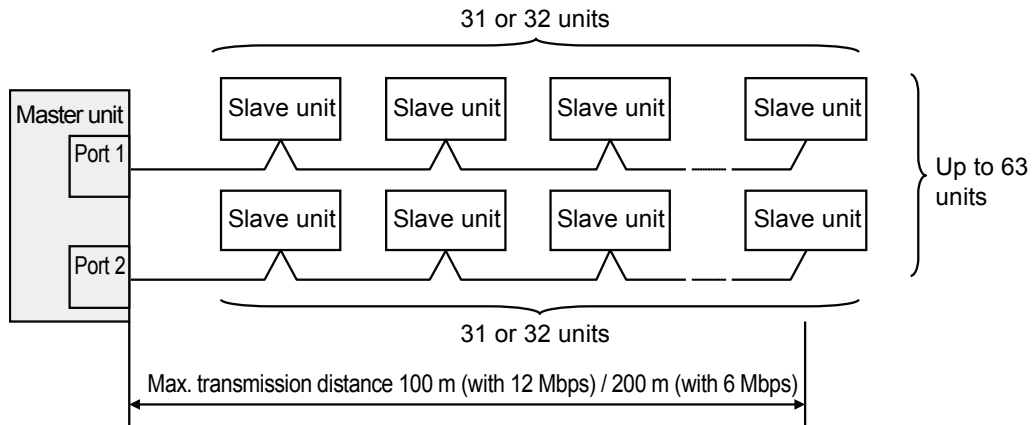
31 or 32 units

Master unit

Port 1

Slave unit

Slave unit

Slave unit

Slave unit

Up to 63 units

Slave unit

Slave unit

Slave unit

Slave unit

Port 2

31 or 32 units

Max. transmission distance 100 m (with 12 Mbps) / 200 m (with 6 Mbps)